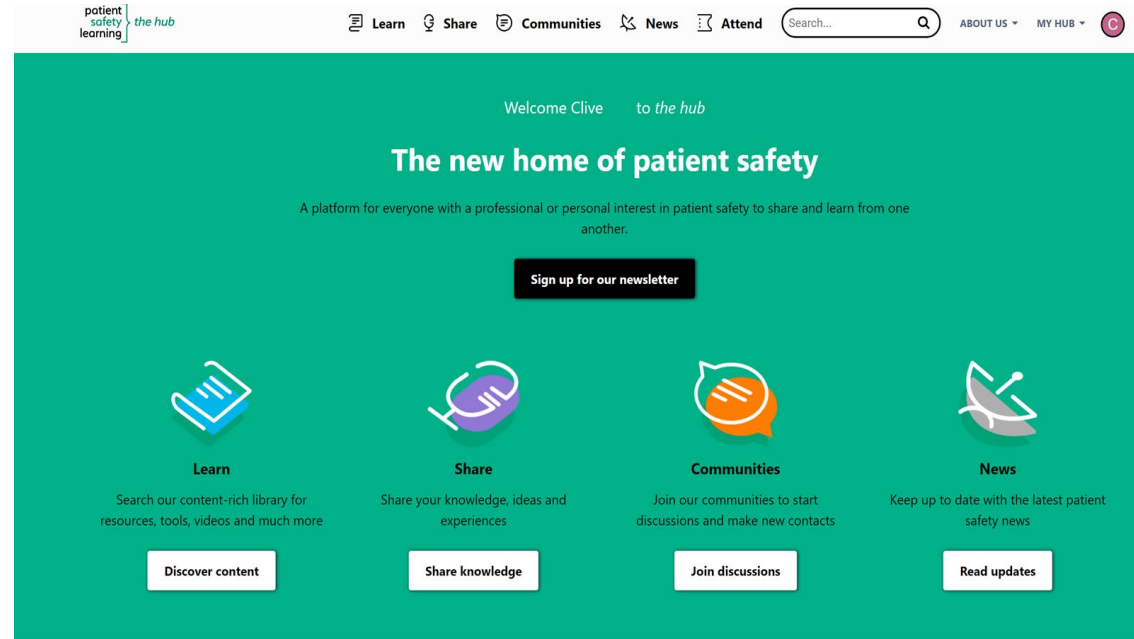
patient safety learning the hub

Learn Share Communities News Attend Search... ABOUT US MY HUB C

Welcome Clive to the hub

The new home of patient safety

A platform for everyone with a professional or personal interest in patient safety to share and learn from one another.

Sign up for our newsletter

Learn

Search our content-rich library for resources, tools, videos and much more

Discover content

Share

Share your knowledge, ideas and experiences

Share knowledge

Communities

Join our communities to start discussions and make new contacts

Join discussions

News

Keep up to date with the latest patient safety news

Read updates